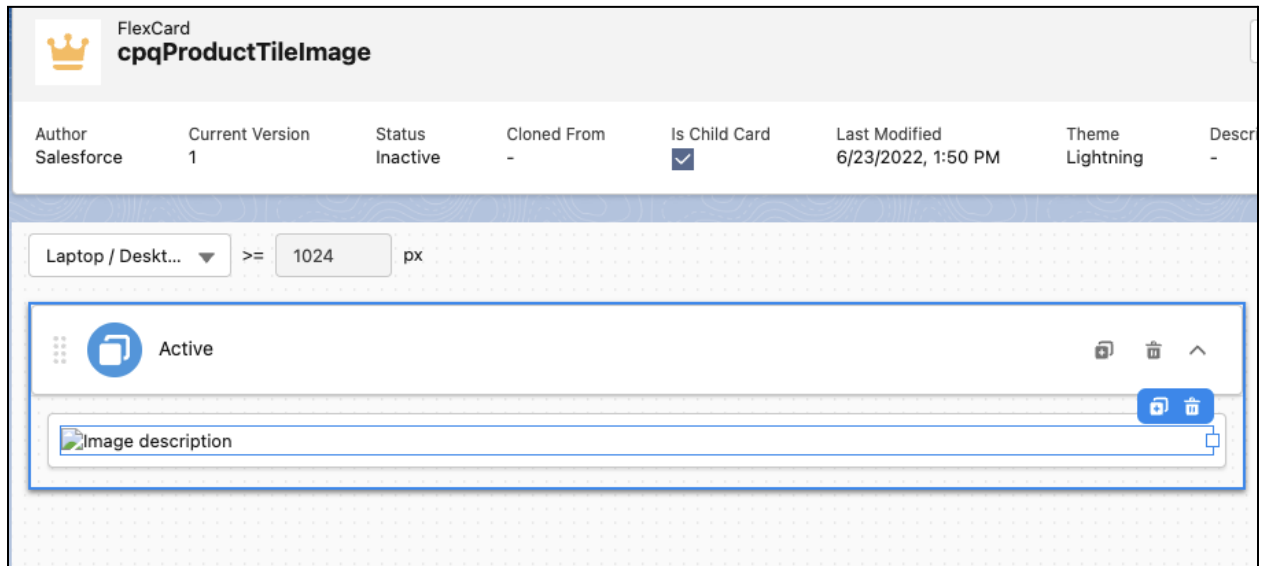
FlexCard
cpqProductTileImage

| Author | Current Version | Status | Cloned From | Is Child Card | Last Modified | Theme | Descr |
|---|---|---|---|---|---|---|---|
| Salesforce | 1 | Inactive | - | ☑ | 6/23/2022, 1:50 PM | Lightning | - |

Laptop / Deskt... >= 1024 px

Active

Image description